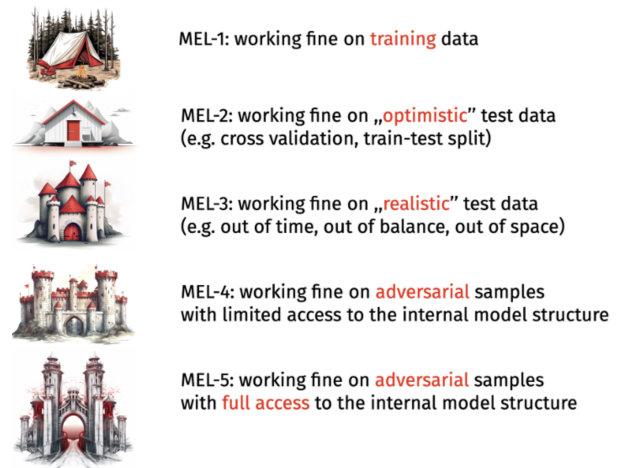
MEL-1: working fine on training data

MEL-2: working fine on „optimistic" test data (e.g. cross validation, train-test split)

MEL-3: working fine on „realistic" test data (e.g. out of time, out of balance, out of space)

MEL-4: working fine on adversarial samples with limited access to the internal model structure

MEL-5: working fine on adversarial samples with full access to the internal model structure